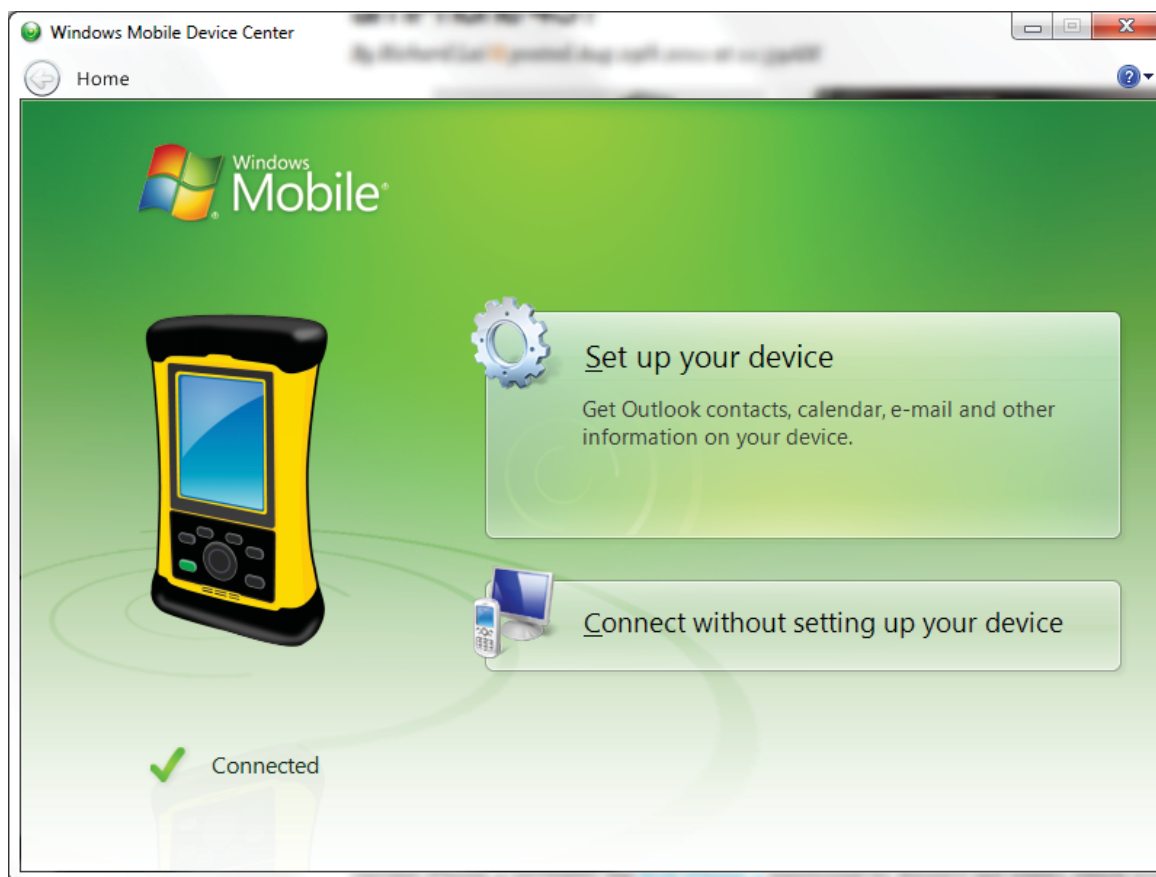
Windows Mobile Device Center

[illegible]

Home

Windows Mobile

Set up your device

Get Outlook contacts, calendar, e-mail and other information on your device.

Connect without setting up your device

Connected